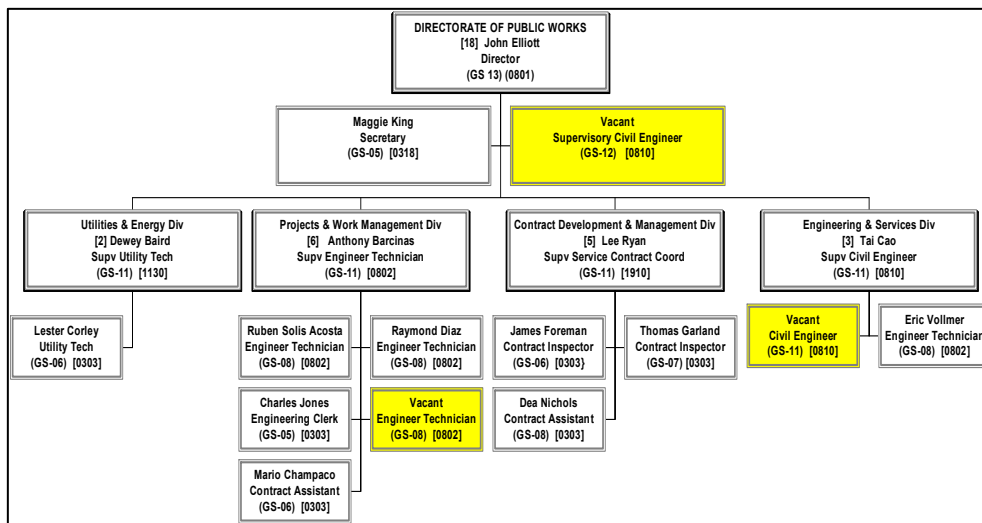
DIRECTORATE OF PUBLIC WORKS
[18] John Elliott
Director
(GS 13) (0801)

Maggie King
Secretary
(GS-05) [0318]

Vacant
Supervisory Civil Engineer
(GS-12) [0810]

Utilities & Energy Div
[2] Dewey Baird
Supv Utility Tech
(GS-11) [1130]

Projects & Work Management Div
[6] Anthony Barcinas
Supv Engineer Technician
(GS-11) [0802]

Contract Development & Management Div
[5] Lee Ryan
Supv Service Contract Coord
(GS-11) [1910]

Engineering & Services Div
[3] Tai Cao
Supv Civil Engineer
(GS-11) [0810]

Lester Corley
Utility Tech
(GS-06) [0303]

Ruben Solis Acosta
Engineer Technician
(GS-08) [0802]

Raymond Diaz
Engineer Technician
(GS-08) [0802]

Charles Jones
Engineering Clerk
(GS-05) [0303]

Vacant
Engineer Technician
(GS-08) [0802]

Mario Champaco
Contract Assistant
(GS-06) [0303]

James Foreman
Contract Inspector
(GS-06) [0303}

Thomas Garland
Contract Inspector
(GS-07) [0303]

Dea Nichols
Contract Assistant
(GS-08) [0303]

Vacant
Civil Engineer
(GS-11) [0810]

Eric Vollmer
Engineer Technician
(GS-08) [0802]